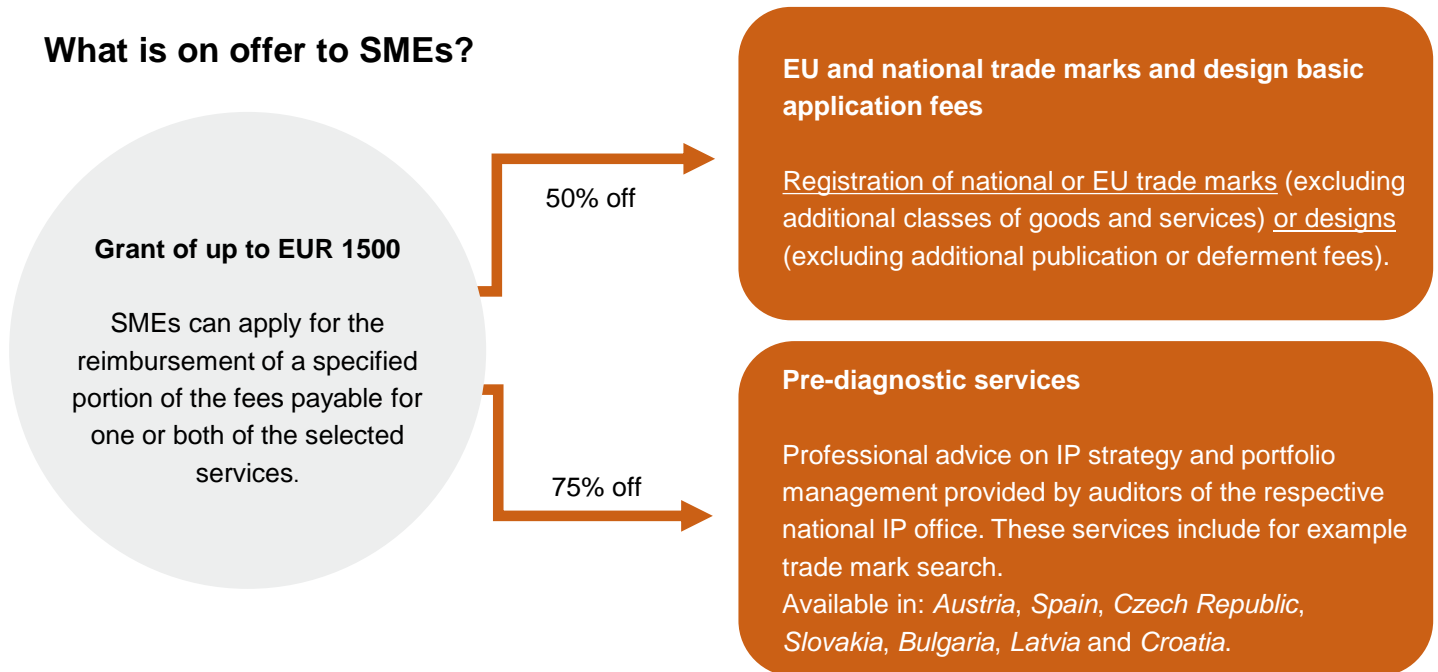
What is on offer to SMEs?

Grant of up to EUR 1500

SMEs can apply for the reimbursement of a specified portion of the fees payable for one or both of the selected services.

50% off

EU and national trade marks and design basic application fees

Registration of national or EU trade marks (excluding additional classes of goods and services) or designs (excluding additional publication or deferment fees).

75% off

Pre-diagnostic services

Professional advice on IP strategy and portfolio management provided by auditors of the respective national IP office. These services include for example trade mark search.
Available in: Austria, Spain, Czech Republic, Slovakia, Bulgaria, Latvia and Croatia.